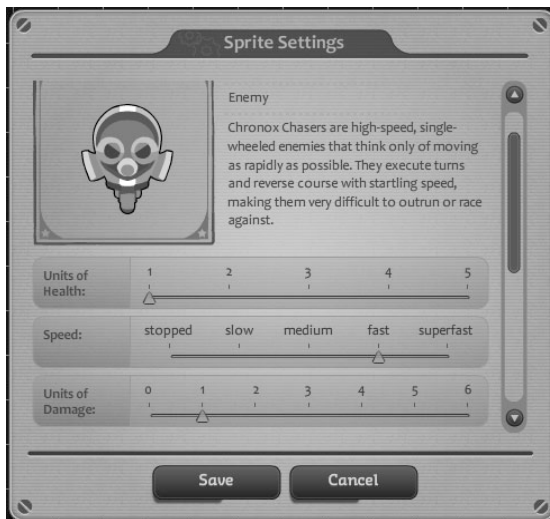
Sprite Settings

Enemy

Chronox Chasers are high-speed, single-wheeled enemies that think only of moving as rapidly as possible. They execute turns and reverse course with startling speed, making them very difficult to outrun or race against.

Units of Health:
1 2 3 4 5

Speed:
stopped slow medium fast superfast

Units of Damage:
0 1 2 3 4 5 6

Save

Cancel